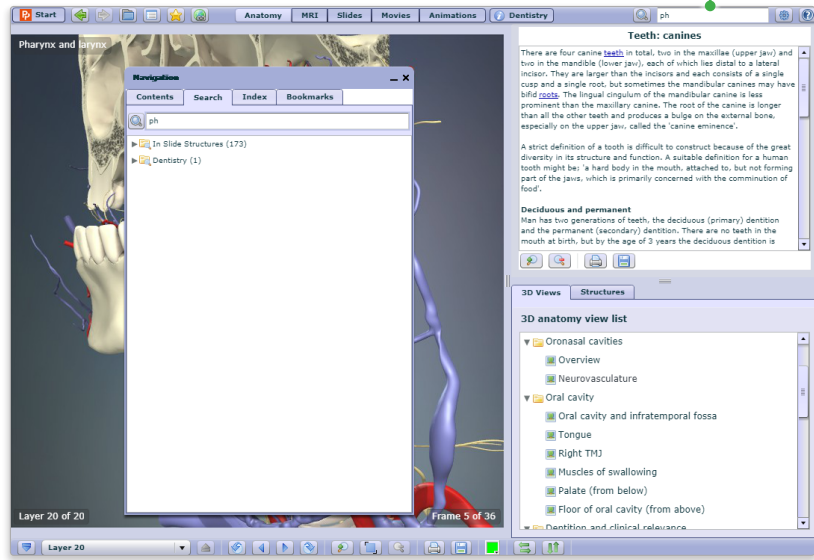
Start

Anatomy MRI Slides Movies Animations Dentistry

ph

Pharynx and larynx

Navigation

Contents Search Index Bookmarks

ph

In Slide Structures (173)

Dentistry (1)

Layer 20 of 20

Frame 5 of 36

Teeth: canines

There are four canine teeth in total, two in the maxillae (upper jaw) and two in the mandible (lower jaw), each of which lies distal to a lateral incisor. They are larger than the incisors and each consists of a single cusp and a single root, but sometimes the mandibular canines may have bifid roots. The lingual cingulum of the mandibular canine is less prominent than the maxillary canine. The root of the canine is longer than all the other teeth and produces a bulge on the external bone, especially on the upper jaw, called the 'canine eminence'.

A strict definition of a tooth is difficult to construct because of the great diversity in its structure and function. A suitable definition for a human tooth might be: 'a hard body in the mouth, attached to, but not forming part of the jaws, which is primarily concerned with the comminution of food'.

Deciduous and permanent

Man has two generations of teeth, the deciduous (primary) dentition and the permanent (secondary) dentition. There are no teeth in the mouth at birth, but by the age of 3 years the deciduous dentition is

3D Views Structures

3D anatomy view list

Oronasal cavities

Overview

Neurovasculature

Oral cavity

Oral cavity and infratemporal fossa

Tongue

Right TMJ

Muscles of swallowing

Palate (from below)

Floor of oral cavity (from above)

Dentition and clinical relevance

Layer 20